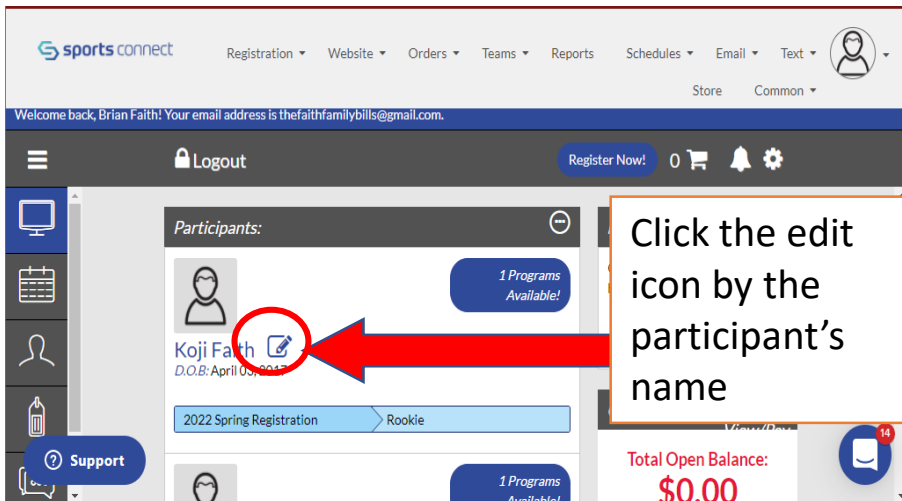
sports connect

Registration ▾ Website ▾ Orders ▾ Teams ▾ Reports Schedules ▾ Email ▾ Text ▾ Store Common ▾

Welcome back, Brian Faith! Your email address is thefaithfamilybills@gmail.com.

Logout

Register Now! 0

Participants:

1 Programs Available!

Koji Faith

D.O.B: April 03, 2017

2022 Spring Registration

Rookie

1 Programs Available!

Click the edit icon by the participant's name

Total Open Balance:

$0.00

View/Pay

Support

14